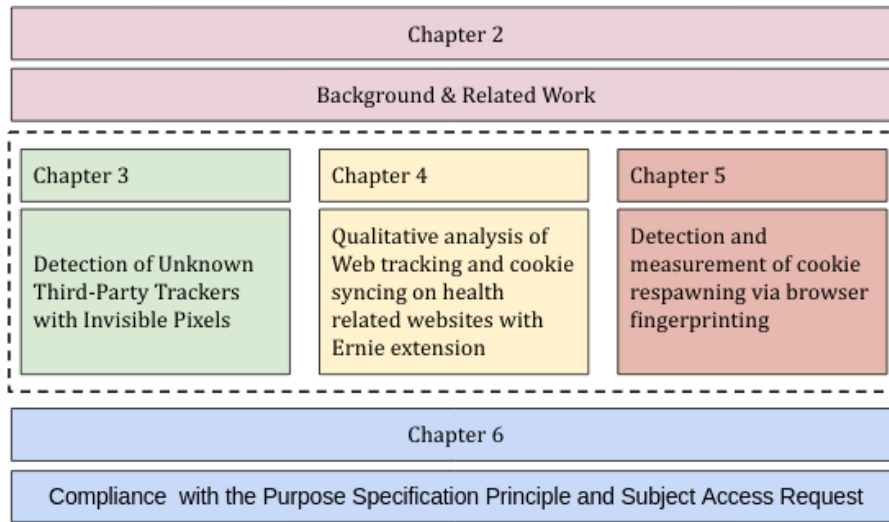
Chapter 2

Background & Related Work

Chapter 3

Detection of Unknown Third-Party Trackers with Invisible Pixels

Chapter 4

Qualitative analysis of Web tracking and cookie syncing on health related websites with Ernie extension

Chapter 5

Detection and measurement of cookie respawning via browser fingerprinting

Chapter 6

Compliance with the Purpose Specification Principle and Subject Access Request